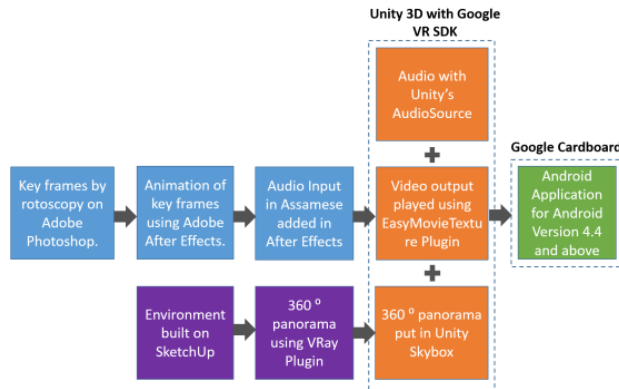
Unity 3D with Google VR SDK

Audio with Unity's AudioSource

+

Google Cardboard

Key frames by rotoscopy on Adobe Photoshop.

Animation of key frames using Adobe After Effects.

Audio Input in Assamese added in After Effects

Video output played using EasyMovieTexture Plugin

Android Application for Android Version 4.4 and above

+

Environment built on SketchUp

360 º panorama using VRay Plugin

360 º panorama put in Unity Skybox